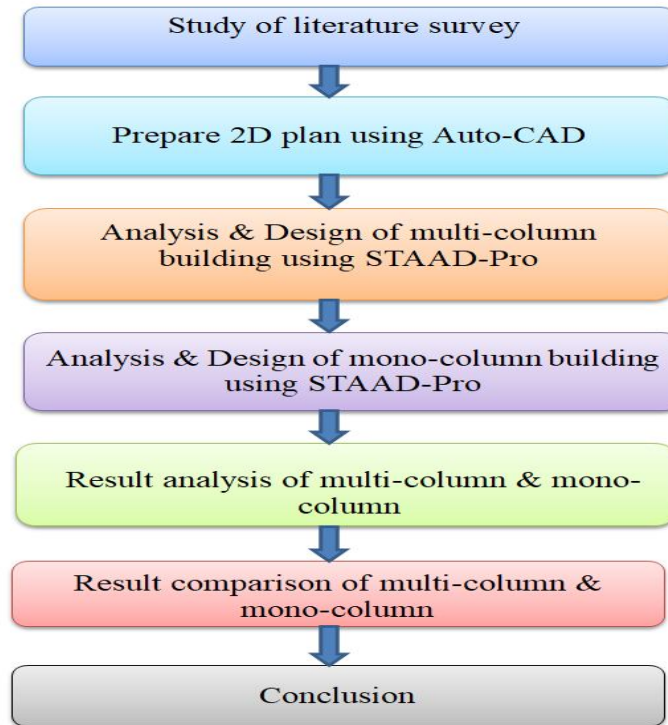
Study of literature survey

Prepare 2D plan using Auto-CAD

Analysis & Design of multi-column building using STAAD-Pro

Analysis & Design of mono-column building using STAAD-Pro

Result analysis of multi-column & mono-column

Result comparison of multi-column & mono-column

Conclusion